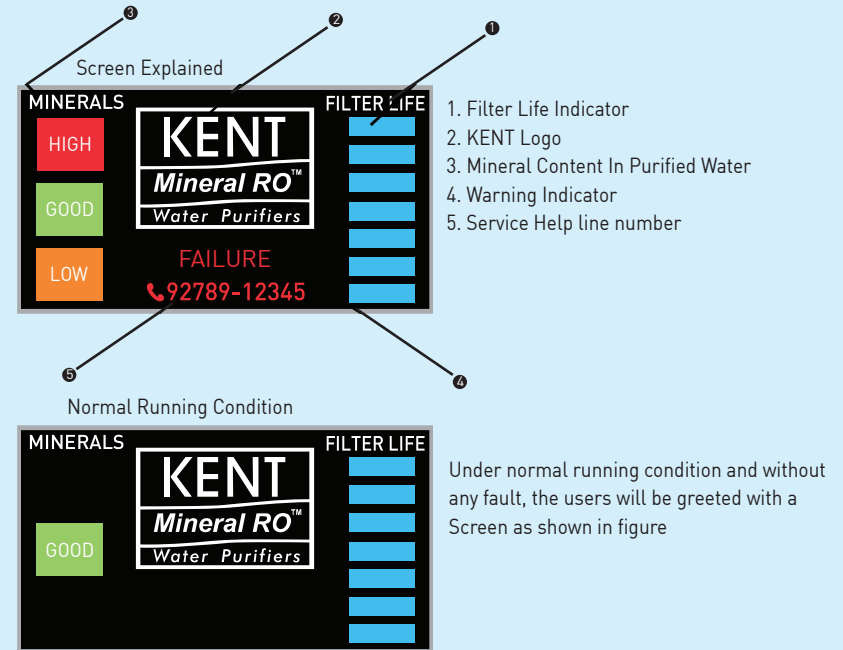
3
2
1
Screen Explained

MINERALS
HIGH
GOOD
LOW

KENT
Mineral RO™
Water Purifiers

FAILURE
92789-12345

FILTER LIFE

1. Filter Life Indicator
2. KENT Logo
3. Mineral Content In Purified Water
4. Warning Indicator
5. Service Help line number

5
4

Normal Running Condition

MINERALS
GOOD

KENT
Mineral RO™
Water Purifiers

FILTER LIFE

Under normal running condition and without any fault, the users will be greeted with a Screen as shown in figure